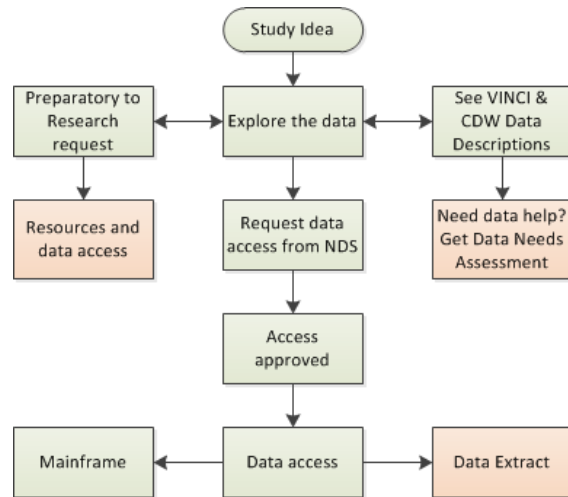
Study Idea

Preparatory to Research request

Explore the data

See VINCI & CDW Data Descriptions

Resources and data access

Request data access from NDS

Need data help? Get Data Needs Assessment

Access approved

Mainframe

Data access

Data Extract